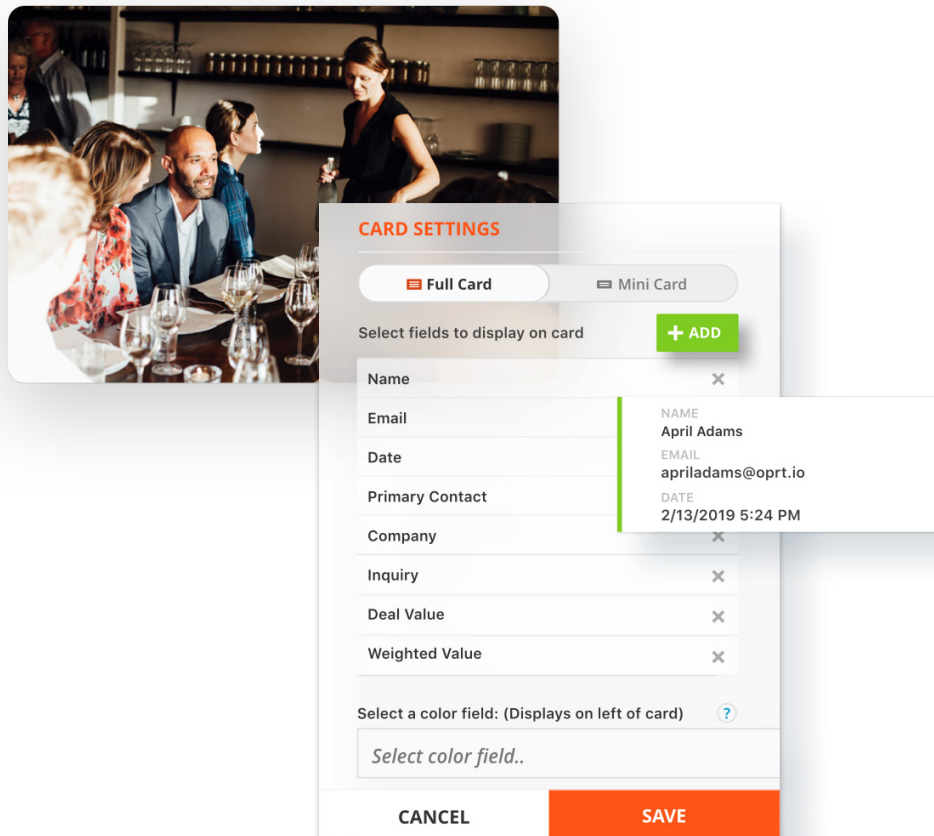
CARD SETTINGS

Full Card

Mini Card

Select fields to display on card

+ ADD

Name

Email

Date

Primary Contact

Company

Inquiry

Deal Value

Weighted Value

NAME
April Adams

EMAIL
aprliladams@oprt.io

DATE
2/13/2019 5:24 PM

Select a color field: (Displays on left of card)

?

Select color field..

CANCEL

SAVE